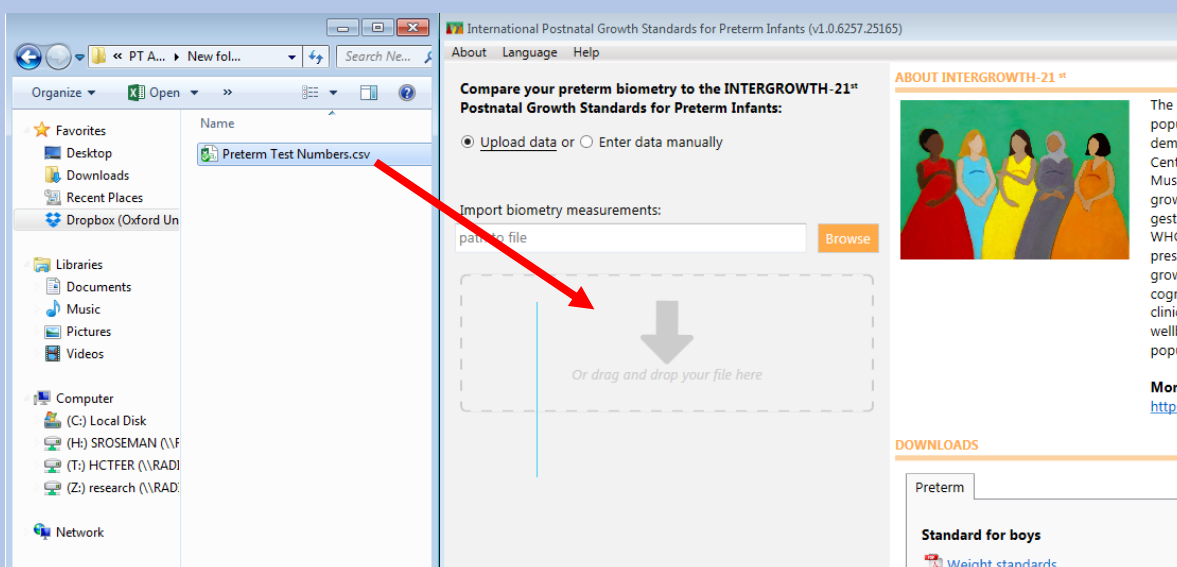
« PT A... ▸ New fol...

Search Ne...

Organize ▾ Open ▾ »

Favorites
Desktop
Downloads
Recent Places
Dropbox (Oxford Un

Libraries
Documents
Music
Pictures
Videos

Computer
(C:) Local Disk
(H:) SROSEMAN (\\F
(T:) HCTFER (\\RADI
(Z:) research (\\RAD

Network

Name

Preterm Test Numbers.csv

International Postnatal Growth Standards for Preterm Infants (v1.0.6257.25165)

About Language Help

Compare your preterm biometry to the INTERGROWTH-21$^{st}$ Postnatal Growth Standards for Preterm Infants:

Upload data or Enter data manually

Import biometry measurements:

path to file

Browse

Or drag and drop your file here

ABOUT INTERGROWTH-21$^{st}$

The popu dem Cent Mus grow gest WHO pres grow cogr clinic welll popu

Mor http

DOWNLOADS

Preterm

Standard for boys

Weight standards